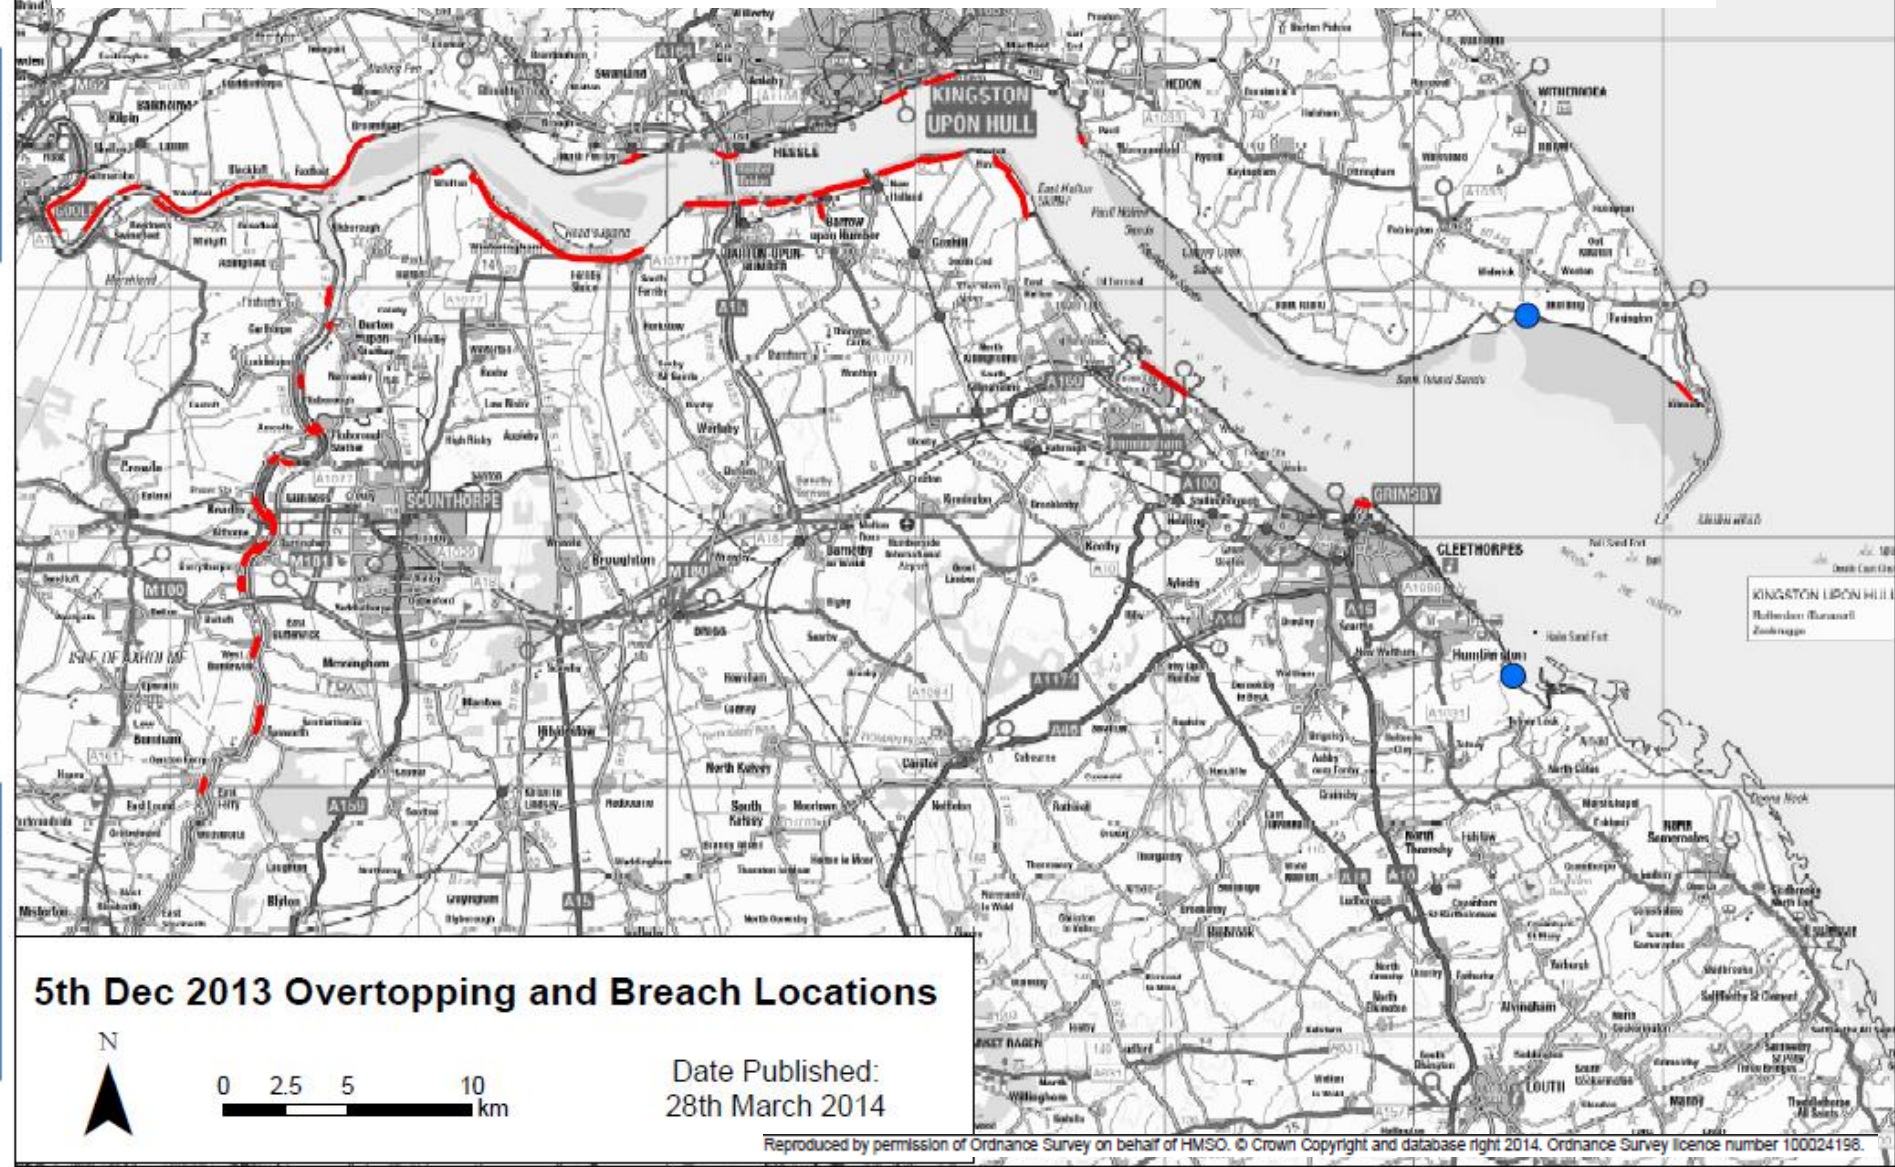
KINGSTON UPON HULL

HESSLE

GOOLE

SCUNTHORPE

GRIMSBY

CLEETHORPES

BARTON-UPON-HUMBER

Barrow upon Humber

Broughton

Humberston

LOUTH

WITHERNSEA

HEDON

ISLE OF AXHOLME

A15

A18

A180

M180

A1077

M62

M18

A160

A16

A46

A1173

KINGSTON UPON HULL

5th Dec 2013 Overtopping and Breach Locations

N

0 2.5 5 10 km

Date Published: 28th March 2014

Reproduced by permission of Ordnance Survey on behalf of HMSO. © Crown Copyright and database right 2014. Ordnance Survey licence number 100024198.